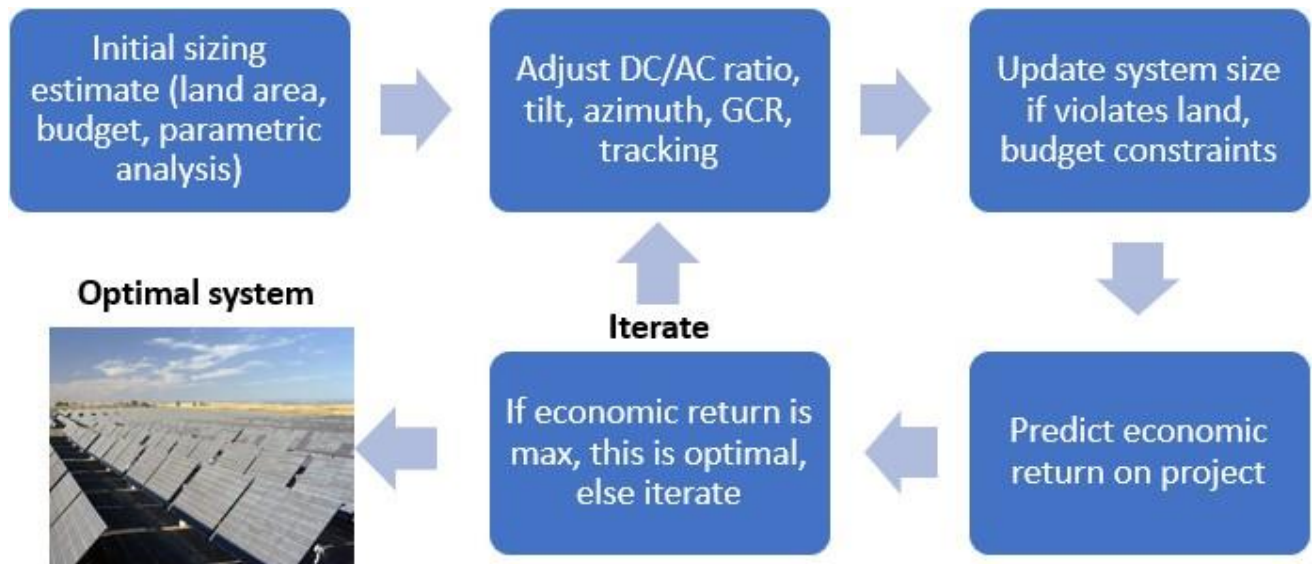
Initial sizing estimate (land area, budget, parametric analysis)

Adjust DC/AC ratio, tilt, azimuth, GCR, tracking

Update system size if violates land, budget constraints

Predict economic return on project

If economic return is max, this is optimal, else iterate

Iterate

Optimal system